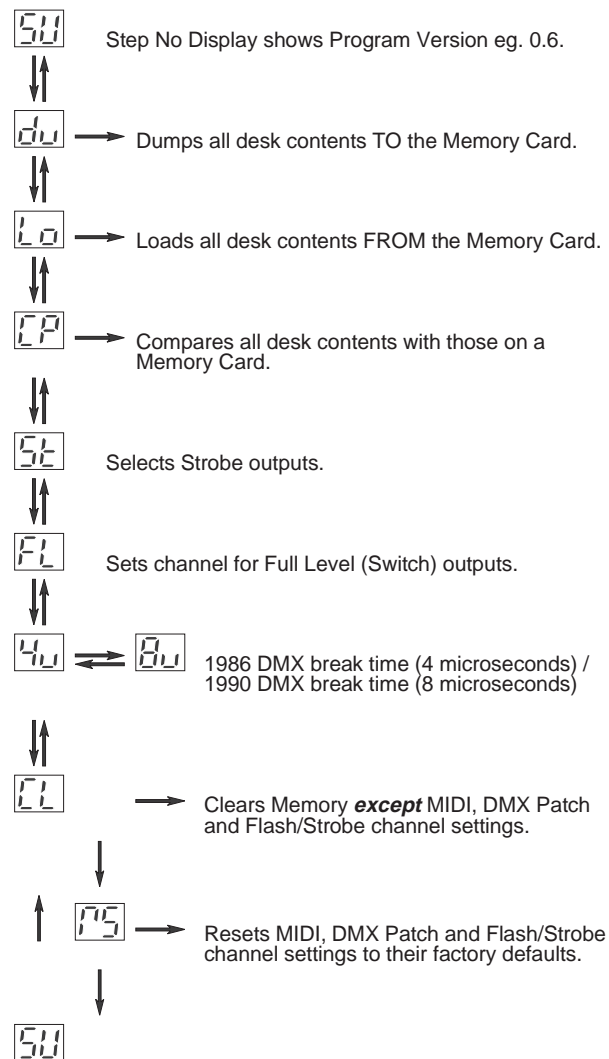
SU

Step No Display shows Program Version eg. 0.6.

du

Dumps all desk contents TO the Memory Card.

Lo

Loads all desk contents FROM the Memory Card.

CP

Compares all desk contents with those on a Memory Card.

St

Selects Strobe outputs.

FL

Sets channel for Full Level (Switch) outputs.

4u

8u

1986 DMX break time (4 microseconds) / 1990 DMX break time (8 microseconds)

CL

Clears Memory ***except*** MIDI, DMX Patch and Flash/Strobe channel settings.

MS

Resets MIDI, DMX Patch and Flash/Strobe channel settings to their factory defaults.

SU